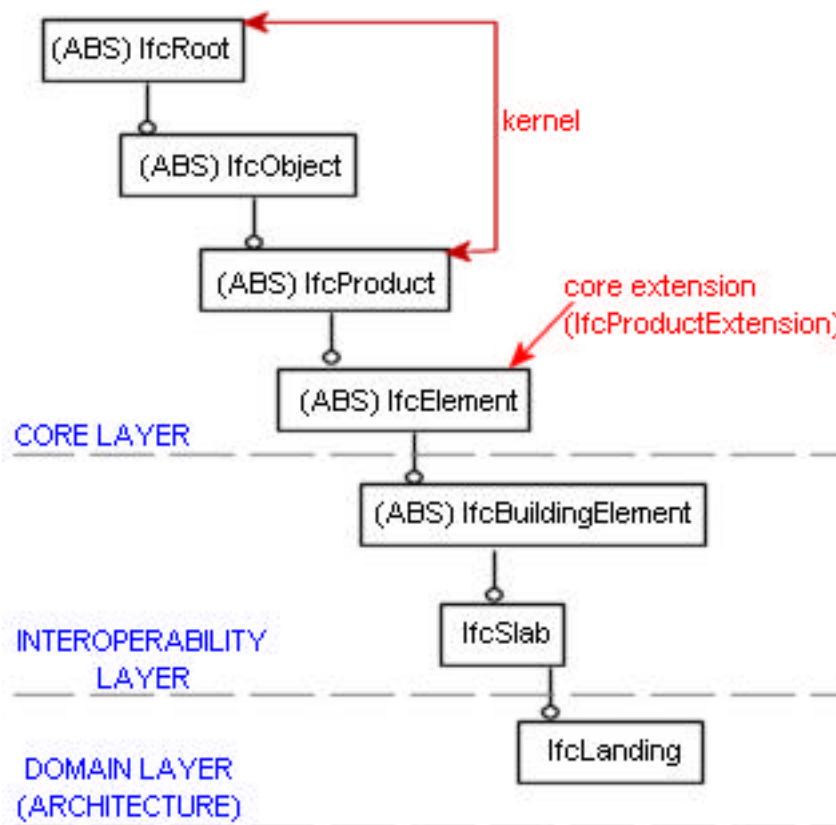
(ABS) IfcRoot

kernel

(ABS) IfcObject

(ABS) IfcProduct

core extension (IfcProductExtension)

(ABS) IfcElement

CORE LAYER

(ABS) IfcBuildingElement

IfcSlab

INTEROPERABILITY LAYER

IfcLanding

DOMAIN LAYER (ARCHITECTURE)